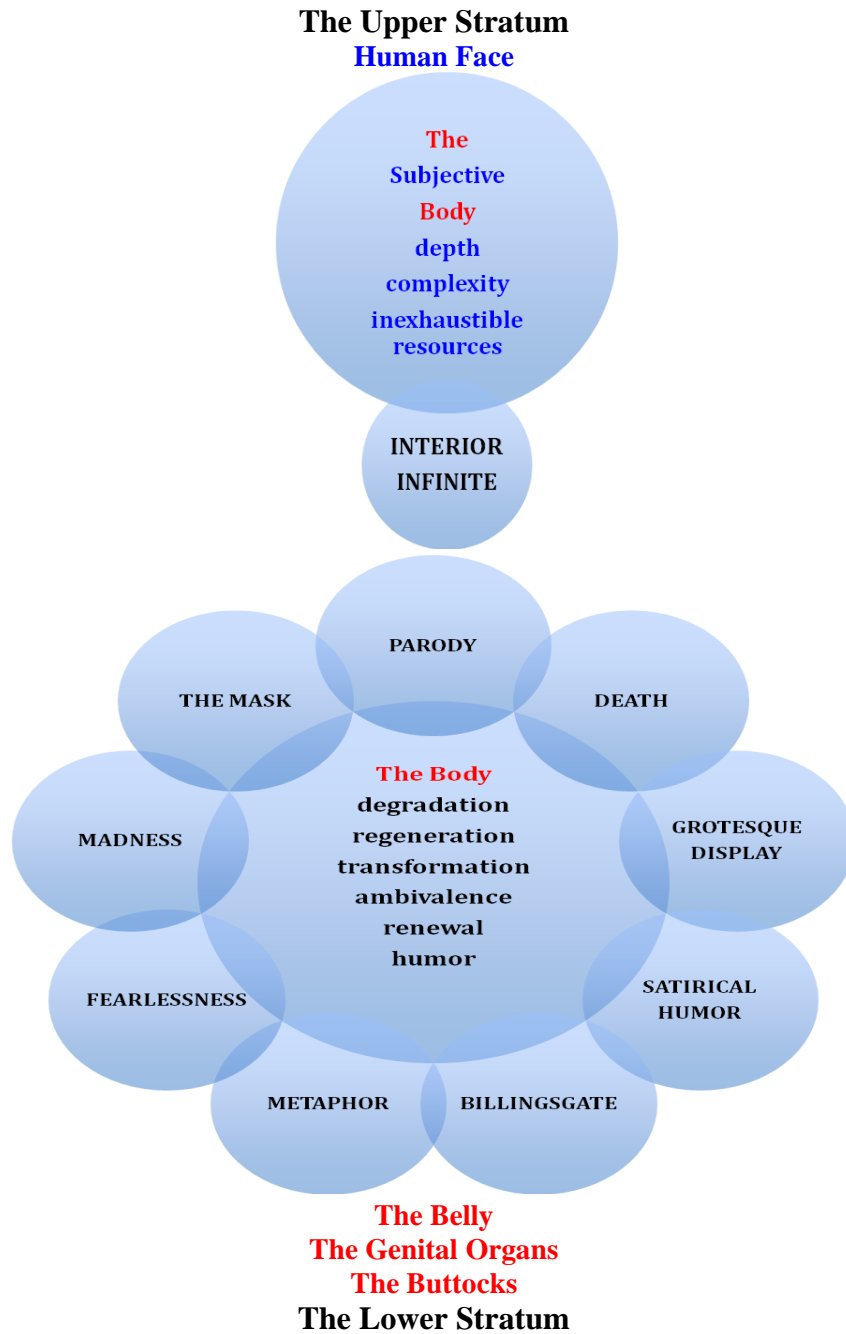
The Upper Stratum
Human Face

The
Subjective
Body
depth
complexity
inexhaustible resources

INTERIOR
INFINITE

PARODY

THE MASK

DEATH

The Body
degradation
regeneration
transformation
ambivalence
renewal
humor

MADNESS

GROTESQUE DISPLAY

FEARLESSNESS

SATIRICAL HUMOR

METAPHOR

BILLINGSGATE

The Belly
The Genital Organs
The Buttocks
The Lower Stratum